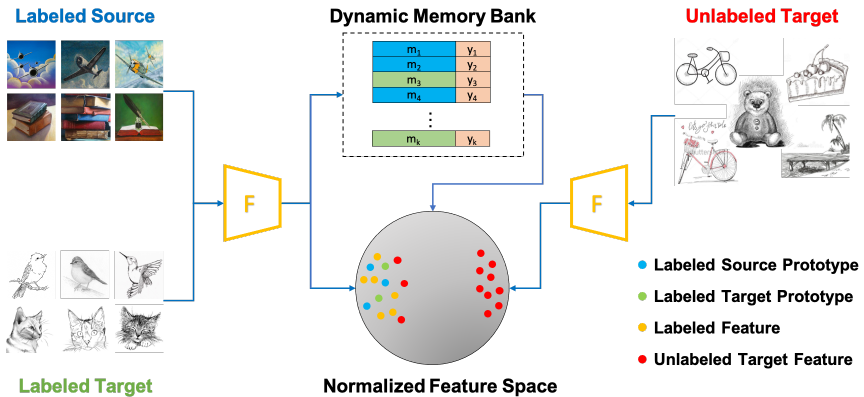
Labeled Source

Dynamic Memory Bank

| $m_1$ | $y_1$ |
|---|---|
| $m_2$ | $y_2$ |
| $m_3$ | $y_3$ |
| $m_4$ | $y_4$ |
| ⋮ | |
| $m_k$ | $y_k$ |

Unlabeled Target

F

F

Labeled Source Prototype

Labeled Target Prototype

Labeled Feature

Unlabeled Target Feature

Labeled Target

Normalized Feature Space